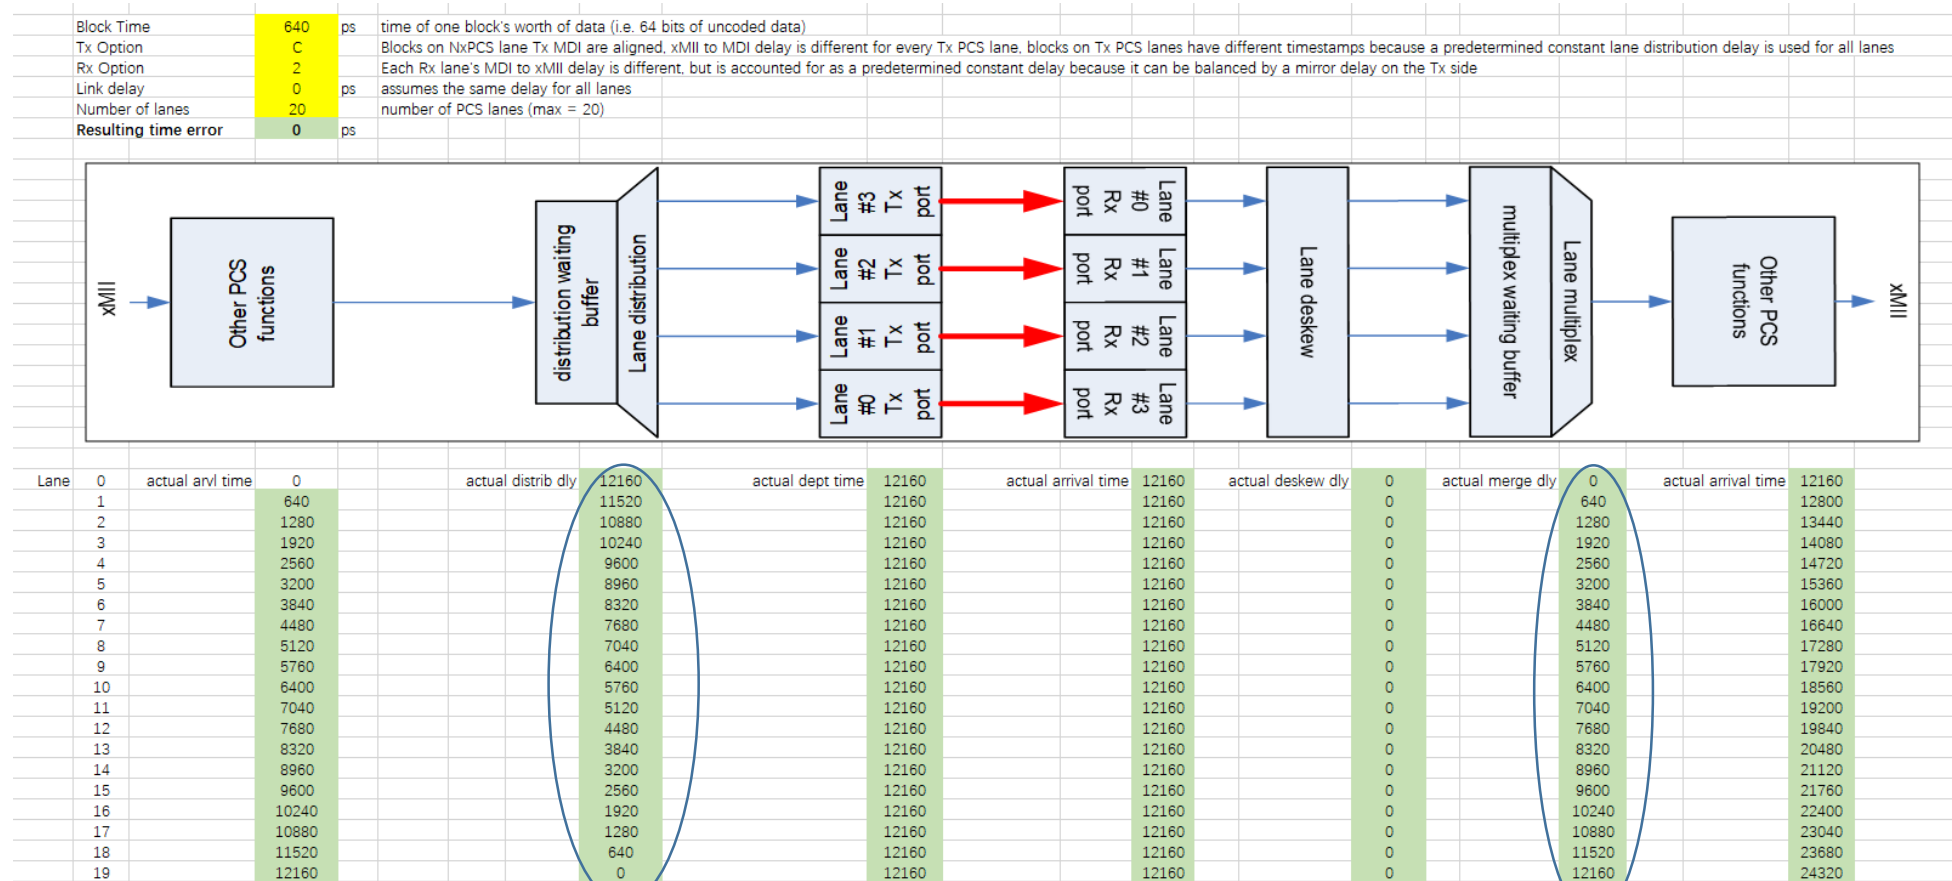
| Block Time | 640 | ps | time of one block's worth of data (i.e. 64 bits of uncoded data) |
|---|---|---|---|
| Tx Option | C | | Blocks on NxPCS lane Tx MDI are aligned, xMII to MDI delay is different for every Tx PCS lane, blocks on Tx PCS lanes have different timestamps because a predetermined constant lane distribution delay is used for all lanes |
| Rx Option | 2 | | Each Rx lane's MDI to xMII delay is different, but is accounted for as a predetermined constant delay because it can be balanced by a mirror delay on the Tx side |
| Link delay | 0 | ps | assumes the same delay for all lanes |
| Number of lanes | 20 | | number of PCS lanes (max = 20) |
| **Resulting time error** | **0** | ps | |

xMII

Other PCS functions

distribution waiting buffer

Lane distribution

Lane #3 Tx port

Lane #2 Tx port

Lane #1 Tx port

Lane #0 Tx port

Lane #0 Rx port

Lane #1 Rx port

Lane #2 Rx port

Lane #3 Rx port

Lane deskew

multiplex waiting buffer

Lane multiplex

Other PCS functions

xMII

| Lane | | actual arvl time | | actual distrib dly | | actual dept time | | actual arrival time | | actual deskew dly | | actual merge dly | | actual arrival time | |
|---|---|---|---|---|---|---|---|---|---|---|---|---|---|---|---|
| | 0 | | 0 | | 12160 | | 12160 | | 12160 | | 0 | | 0 | | 12160 |
| | 1 | | 640 | | 11520 | | 12160 | | 12160 | | 0 | | 640 | | 12800 |
| | 2 | | 1280 | | 10880 | | 12160 | | 12160 | | 0 | | 1280 | | 13440 |
| | 3 | | 1920 | | 10240 | | 12160 | | 12160 | | 0 | | 1920 | | 14080 |
| | 4 | | 2560 | | 9600 | | 12160 | | 12160 | | 0 | | 2560 | | 14720 |
| | 5 | | 3200 | | 8960 | | 12160 | | 12160 | | 0 | | 3200 | | 15360 |
| | 6 | | 3840 | | 8320 | | 12160 | | 12160 | | 0 | | 3840 | | 16000 |
| | 7 | | 4480 | | 7680 | | 12160 | | 12160 | | 0 | | 4480 | | 16640 |
| | 8 | | 5120 | | 7040 | | 12160 | | 12160 | | 0 | | 5120 | | 17280 |
| | 9 | | 5760 | | 6400 | | 12160 | | 12160 | | 0 | | 5760 | | 17920 |
| | 10 | | 6400 | | 5760 | | 12160 | | 12160 | | 0 | | 6400 | | 18560 |
| | 11 | | 7040 | | 5120 | | 12160 | | 12160 | | 0 | | 7040 | | 19200 |
| | 12 | | 7680 | | 4480 | | 12160 | | 12160 | | 0 | | 7680 | | 19840 |
| | 13 | | 8320 | | 3840 | | 12160 | | 12160 | | 0 | | 8320 | | 20480 |
| | 14 | | 8960 | | 3200 | | 12160 | | 12160 | | 0 | | 8960 | | 21120 |
| | 15 | | 9600 | | 2560 | | 12160 | | 12160 | | 0 | | 9600 | | 21760 |
| | 16 | | 10240 | | 1920 | | 12160 | | 12160 | | 0 | | 10240 | | 22400 |
| | 17 | | 10880 | | 1280 | | 12160 | | 12160 | | 0 | | 10880 | | 23040 |
| | 18 | | 11520 | | 640 | | 12160 | | 12160 | | 0 | | 11520 | | 23680 |
| | 19 | | 12160 | | 0 | | 12160 | | 12160 | | 0 | | 12160 | | 24320 |